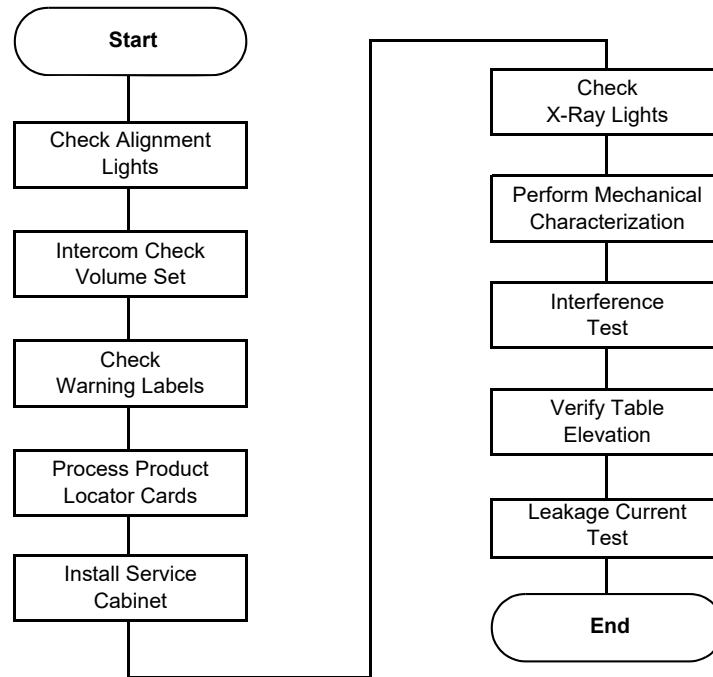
Start

Check Alignment Lights

Intercom Check Volume Set

Check Warning Labels

Process Product Locator Cards

Install Service Cabinet

Check X-Ray Lights

Perform Mechanical Characterization

Interference Test

Verify Table Elevation

Leakage Current Test

End